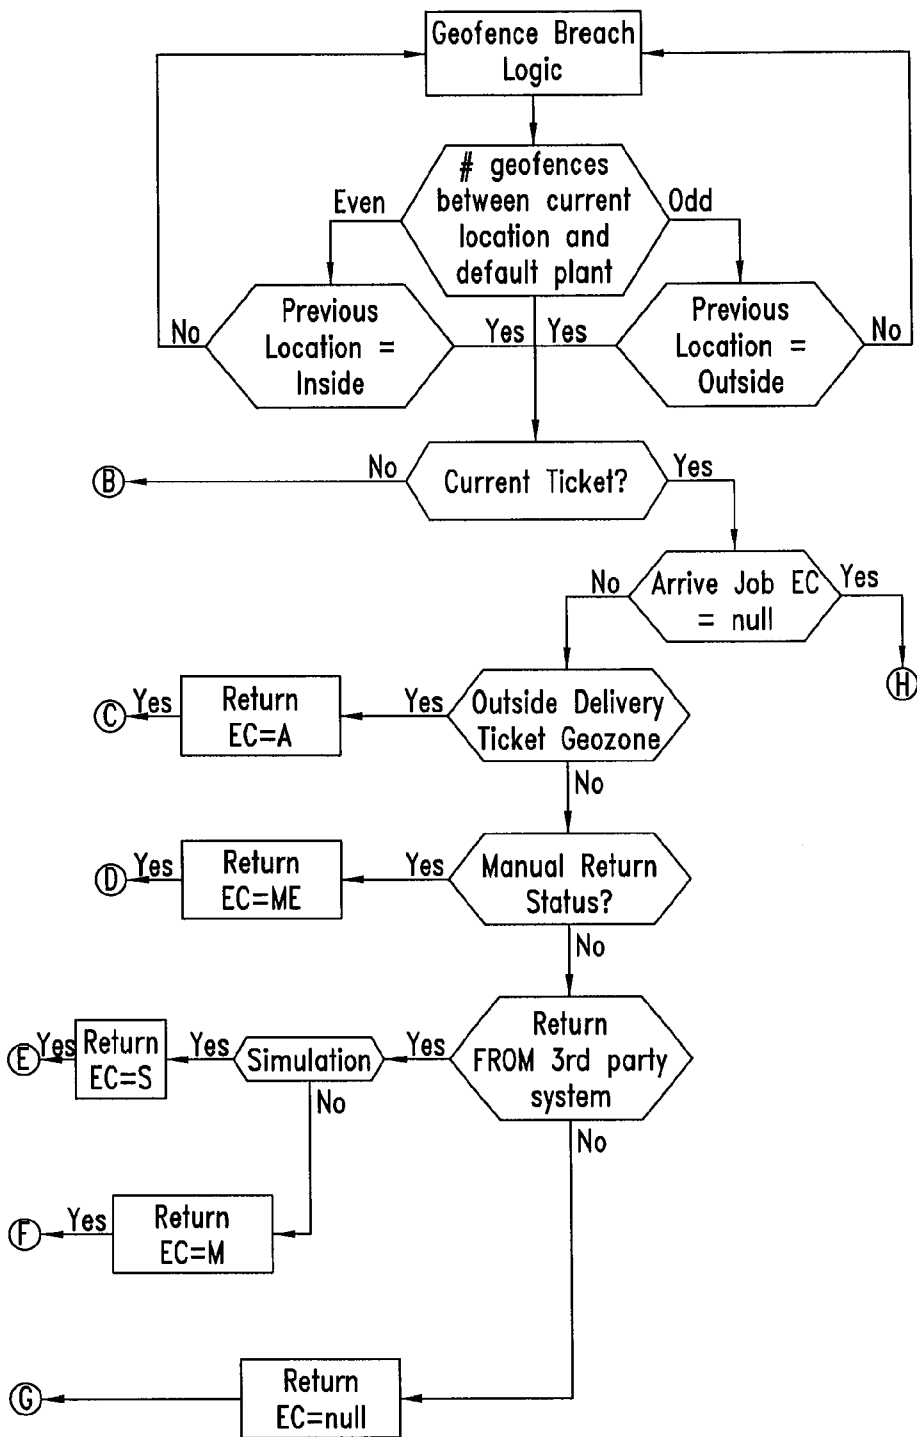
Geofence Breach Logic

# geofences between current location and default plant

Even

Odd

No

Previous Location = Inside

Yes

Yes

Previous Location = Outside

No

B

No

Current Ticket?

Yes

No

Arrive Job EC = null

Yes

H

C

Yes

Return EC=A

Yes

Outside Delivery Ticket Geozone

No

D

Yes

Return EC=ME

Yes

Manual Return Status?

No

E

Yes

Return EC=S

Yes

Simulation

Yes

Return FROM 3rd party system

No

No

F

Yes

Return EC=M

G

Return EC=null